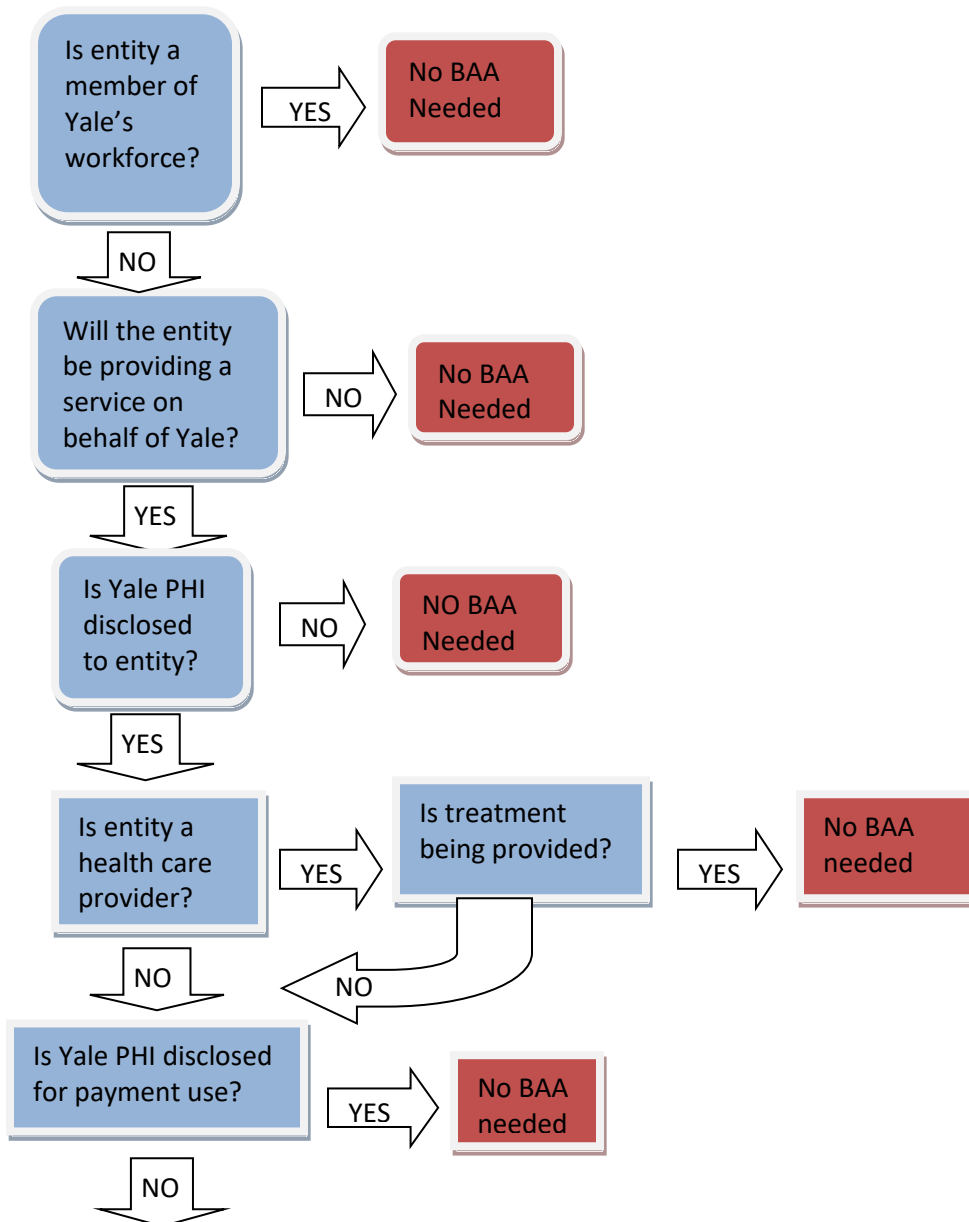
Is entity a member of Yale's workforce?

YES

No BAA Needed

NO

Will the entity be providing a service on behalf of Yale?

NO

No BAA Needed

YES

Is Yale PHI disclosed to entity?

NO

NO BAA Needed

YES

Is entity a health care provider?

YES

Is treatment being provided?

YES

No BAA needed

NO

NO

Is Yale PHI disclosed for payment use?

YES

No BAA needed

NO